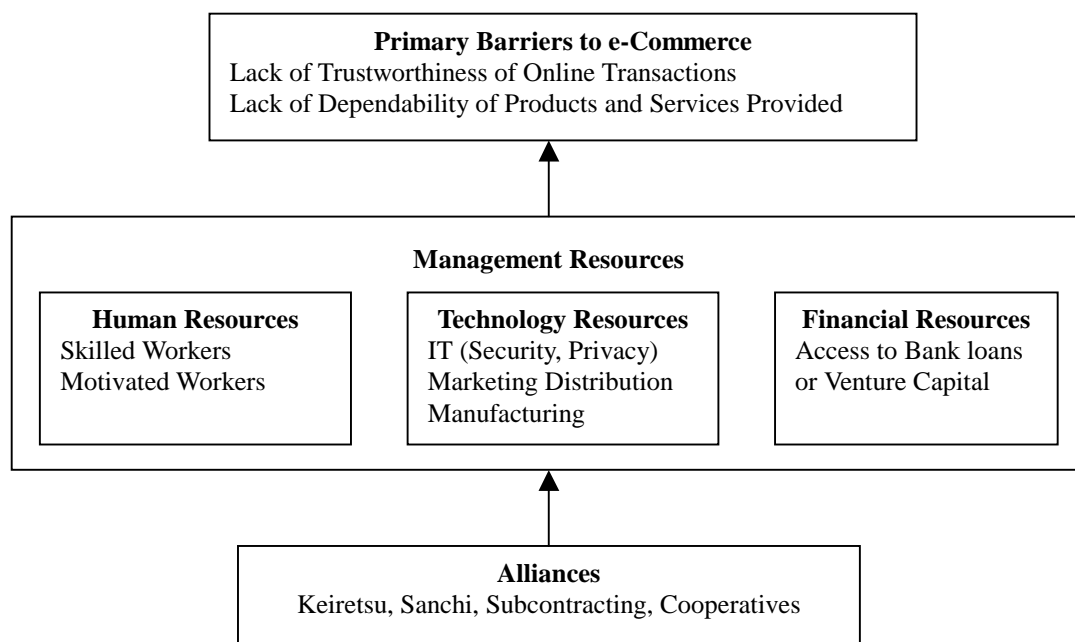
**Primary Barriers to e-Commerce**
Lack of Trustworthiness of Online Transactions
Lack of Dependability of Products and Services Provided

**Management Resources**

**Human Resources**
Skilled Workers
Motivated Workers

**Technology Resources**
IT (Security, Privacy)
Marketing Distribution
Manufacturing

**Financial Resources**
Access to Bank loans
or Venture Capital

**Alliances**
Keiretsu, Sanchi, Subcontracting, Cooperatives